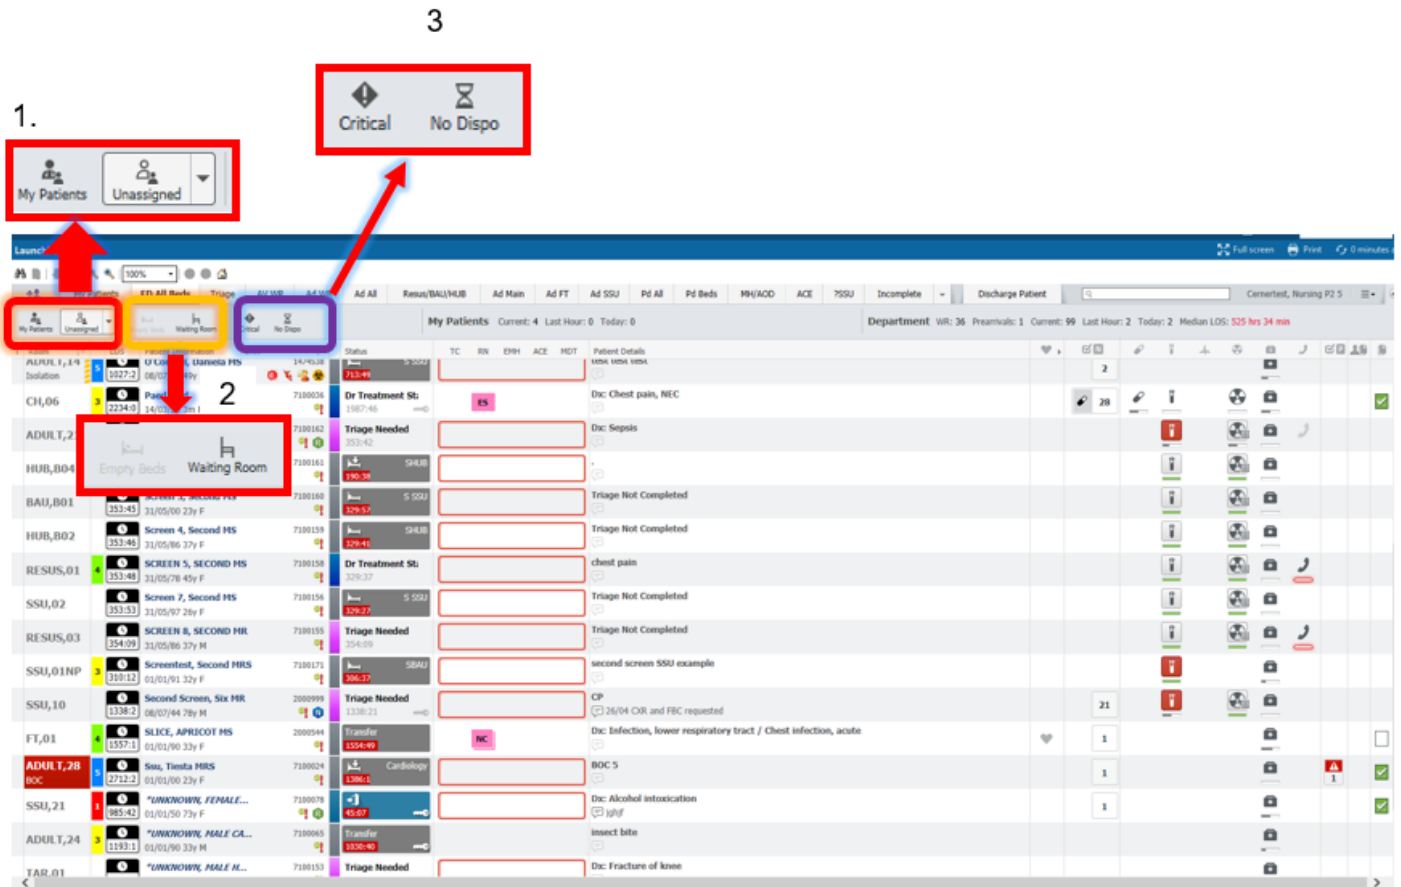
3

1.

My Patients | Unassigned

Critical | No Dispo

2

Empty Beds | Waiting Room

Full screen | Print | 0 minutes

100%

My Patients | ED All Beds | Triage | Ad All | Resus/BAU/HUB | Ad Main | Ad FT | Ad SSU | Pd All | Pd Beds | MH/AOD | ACE | ?SSU | Incomplete | Discharge Patient | Cernertest, Nursing P2 5

My Patients Current: 4 Last Hour: 0 Today: 0

Department WR: 36 Prearrivals: 1 Current: 99 Last Hour: 2 Today: 2 Median LOS: 525 hrs 34 min

Status | TC | RN | EMH | ACE | MDT | Patient Details

| Bed | | Patient | Status | Patient Details |
|---|---|---|---|---|
| ADULT,14 Isolation | 1027:2 | O'Co..., Daniela MS 08/07/...49y | 5 SSU 713:49 | test test test |
| CH,06 | 2234:0 | Pand... 14/0... | Dr Treatment St: 1987:46 | Dx: Chest pain, NEC |
| ADULT,2 | | | Triage Needed 353:42 | Dx: Sepsis |
| HUB,B04 | | | SHUB 190:38 | . |
| BAU,B01 | 353:45 | Screen 3, Second MS 31/05/00 23y F | S SSU 329:57 | Triage Not Completed |
| HUB,B02 | 353:46 | Screen 4, Second MS 31/05/86 37y F | SHUB 329:41 | Triage Not Completed |
| RESUS,01 | 353:48 | SCREEN 5, SECOND MS 31/05/78 45y F | Dr Treatment St: 329:37 | chest pain |
| SSU,02 | 353:53 | Screen 7, Second MS 31/05/97 26y F | S SSU 329:27 | Triage Not Completed |
| RESUS,03 | 354:09 | SCREEN 8, SECOND MR 31/05/86 37y M | Triage Needed 354:09 | Triage Not Completed |
| SSU,01NP | 310:12 | Screentest, Second MRS 01/01/91 32y F | SBAU 306:37 | second screen SSU example |
| SSU,10 | 1338:2 | Second Screen, Six MR 08/07/44 78y M | Triage Needed 1338:21 | CP 26/04 CXR and FBC requested |
| FT,01 | 1557:1 | SLICE, APRICOT MS 01/01/90 33y F | Transfer 1554:49 | Dx: Infection, lower respiratory tract / Chest infection, acute |
| ADULT,28 BOC | 2712:2 | Ssu, Tiesta MRS 01/01/00 23y F | Cardiology 1386:1 | BOC 5 |
| SSU,21 | 985:42 | *UNKNOWN, FEMALE... 01/01/50 73y F | 45:07 | Dx: Alcohol intoxication ighjf |
| ADULT,24 | 1193:1 | *UNKNOWN, MALE CA... 01/01/90 33y M | Transfer 1030:40 | insect bite |
| TAR,01 | | *UNKNOWN, MALE H... | Triage Needed | Dx: Fracture of knee |

ES
NC
2
28
21
1
1
1